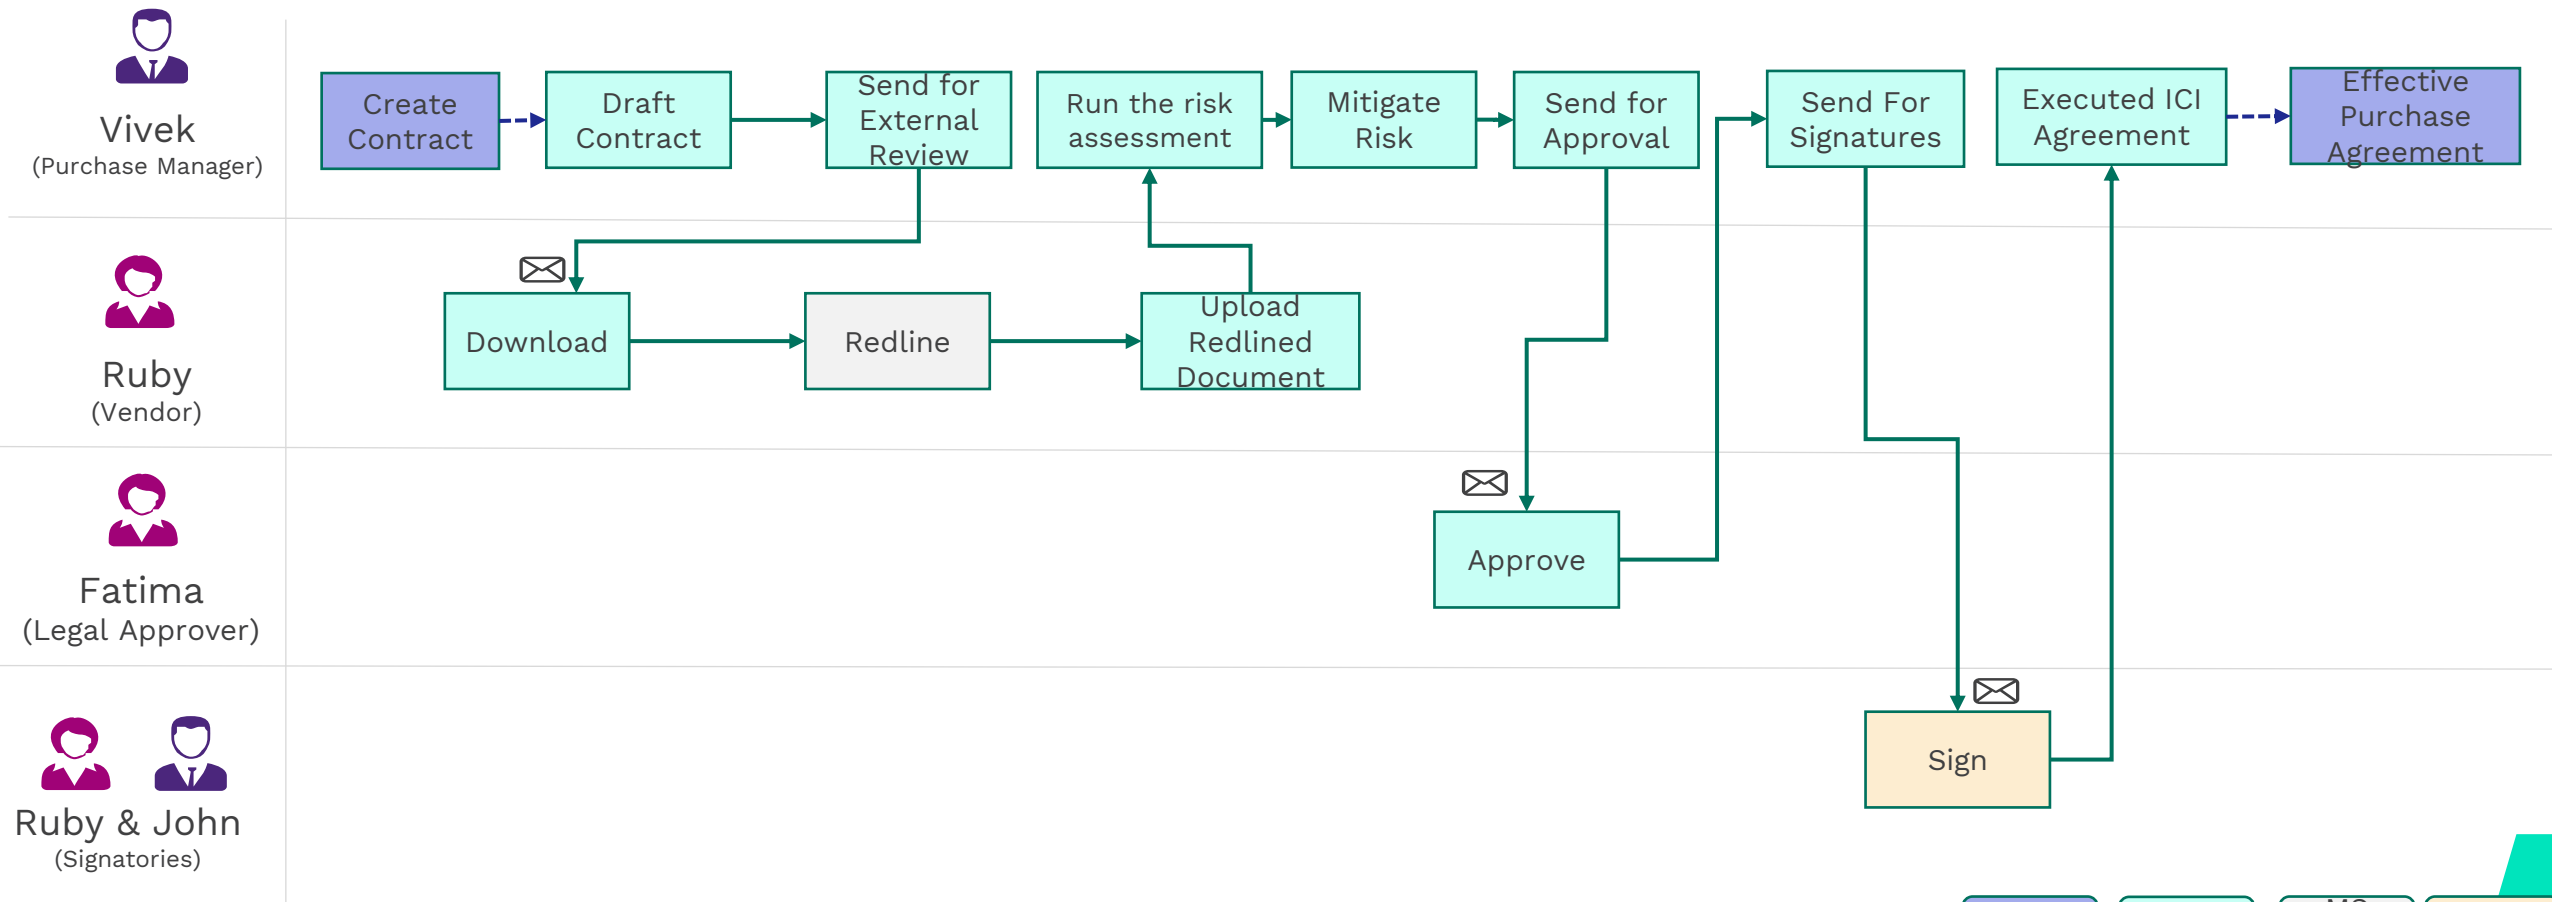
Vivek
(Purchase Manager)

Create Contract

Draft Contract

Send for External Review

Run the risk assessment

Mitigate Risk

Send for Approval

Send For Signatures

Executed ICI Agreement

Effective Purchase Agreement

Ruby
(Vendor)

Download

Redline

Upload Redlined Document

Fatima
(Legal Approver)

Approve

Ruby & John
(Signatories)

Sign